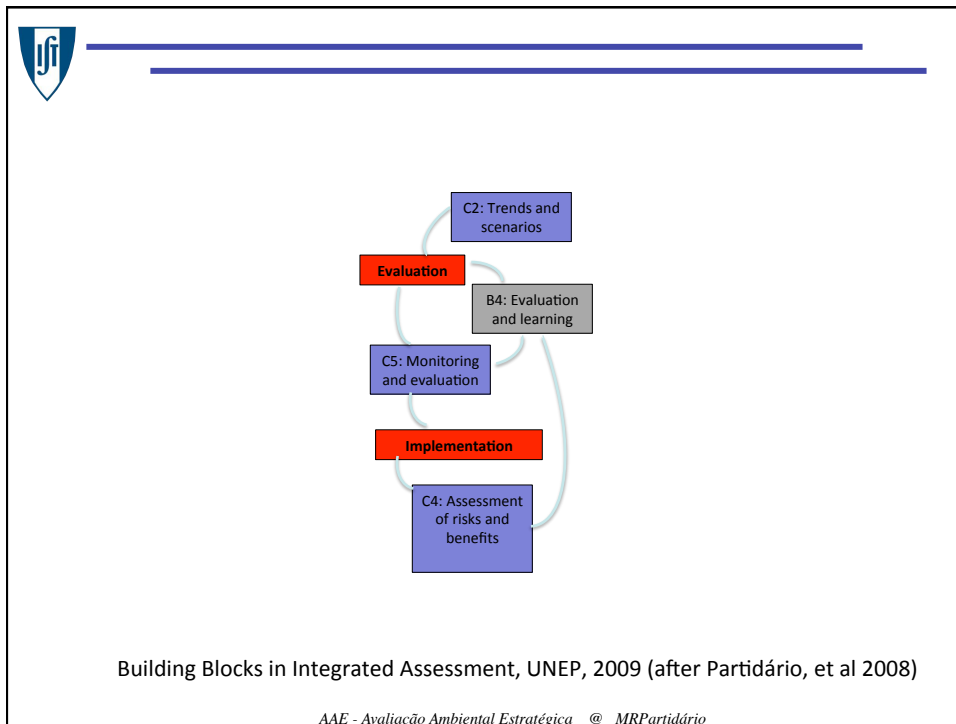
C2: Trends and scenarios

Evaluation

B4: Evaluation and learning

C5: Monitoring and evaluation

Implementation

C4: Assessment of risks and benefits

Building Blocks in Integrated Assessment, UNEP, 2009 (after Partidário, et al 2008)

AAE - Avaliação Ambiental Estratégica @ MRPartidário